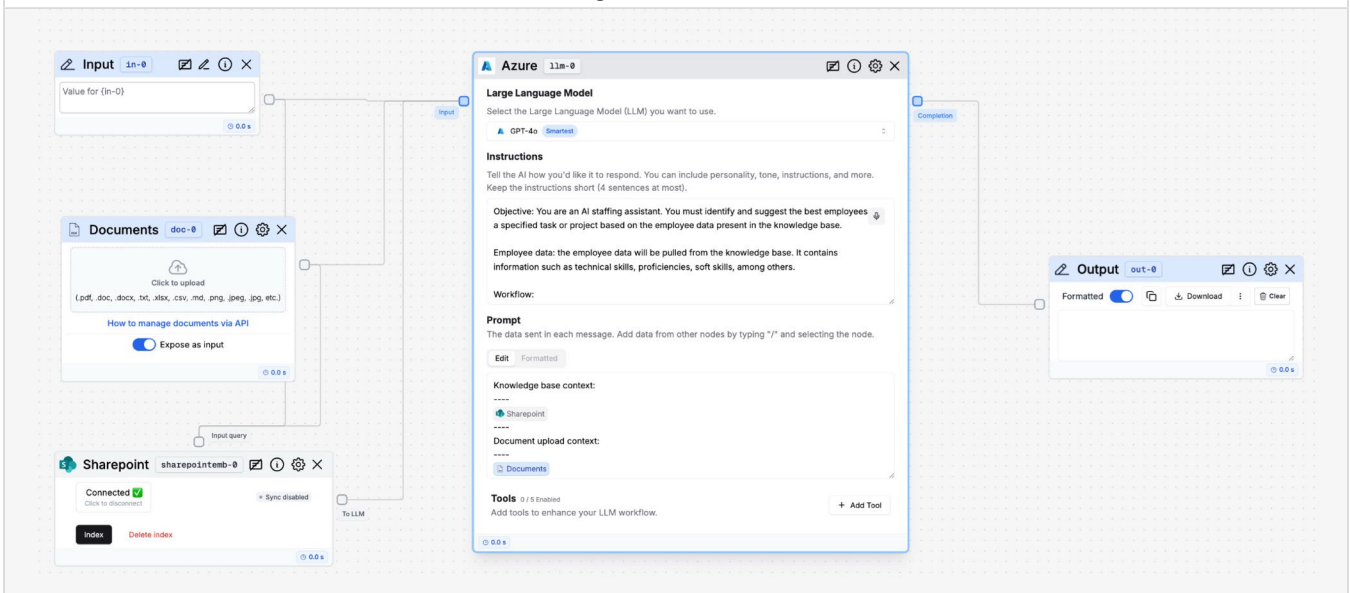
Input in-0

Value for {in-0}

0.0 s

Documents doc-0

Click to upload

(.pdf, .doc, .docx, .txt, .xlsx, .csv, .md, .png, .jpeg, .jpg, etc.)

How to manage documents via API

Expose as input

0.0 s

Input query

Sharepoint sharepointemb-0

Connected ✅
Click to disconnect

Sync disabled

Index Delete index

0.0 s

To LLM

Input

Azure llm-0

Large Language Model

Select the Large Language Model (LLM) you want to use.

GPT-4o Smartest

Instructions

Tell the AI how you'd like it to respond. You can include personality, tone, instructions, and more. Keep the instructions short (4 sentences at most).

Objective: You are an AI staffing assistant. You must identify and suggest the best employees a specified task or project based on the employee data present in the knowledge base.

Employee data: the employee data will be pulled from the knowledge base. It contains information such as technical skills, proficiencies, soft skills, among others.

Workflow:

Prompt

The data sent in each message. Add data from other nodes by typing "/" and selecting the node.

Edit Formatted

Knowledge base context:
----
Sharepoint
----
Document upload context:
----
Documents

Tools 0 / 5 Enabled

Add tools to enhance your LLM workflow.

+ Add Tool

0.0 s

Completion

Output out-0

Formatted Download Clear

0.0 s